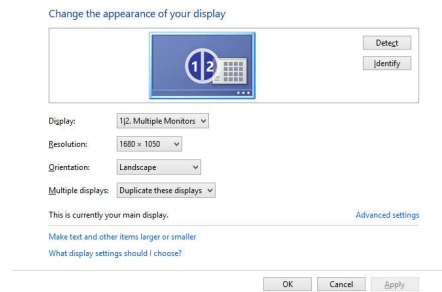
Change the appearance of your display

1|2

Detect

Identify

Display: 1|2. Multiple Monitors

Resolution: 1680 × 1050

Orientation: Landscape

Multiple displays: Duplicate these displays

This is currently your main display.

Advanced settings

Make text and other items larger or smaller

What display settings should I choose?

OK Cancel Apply